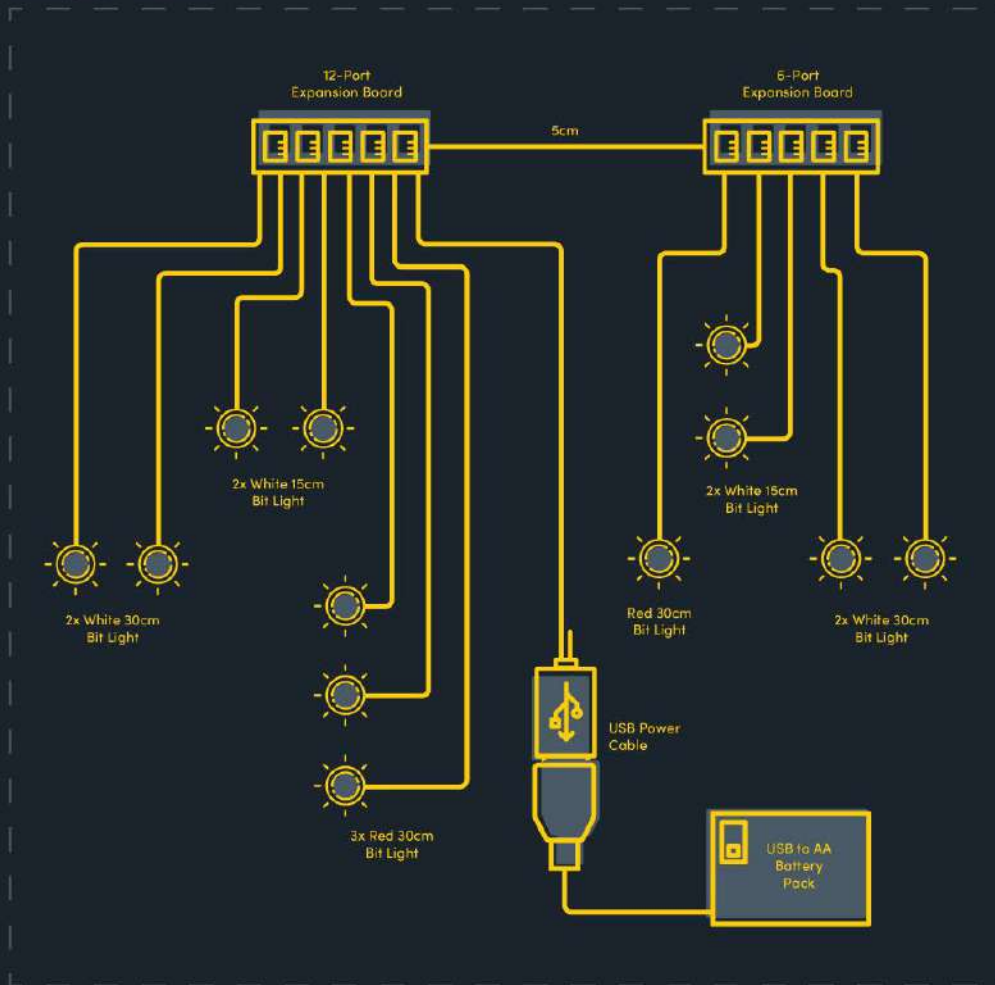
12-Port
Expansion Board

5cm

6-Port
Expansion Board

2x White 15cm
Bit Light

2x White 30cm
Bit Light

3x Red 30cm
Bit Light

USB Power
Cable

2x White 15cm
Bit Light

Red 30cm
Bit Light

2x White 30cm
Bit Light

USB to AA
Battery
Pack